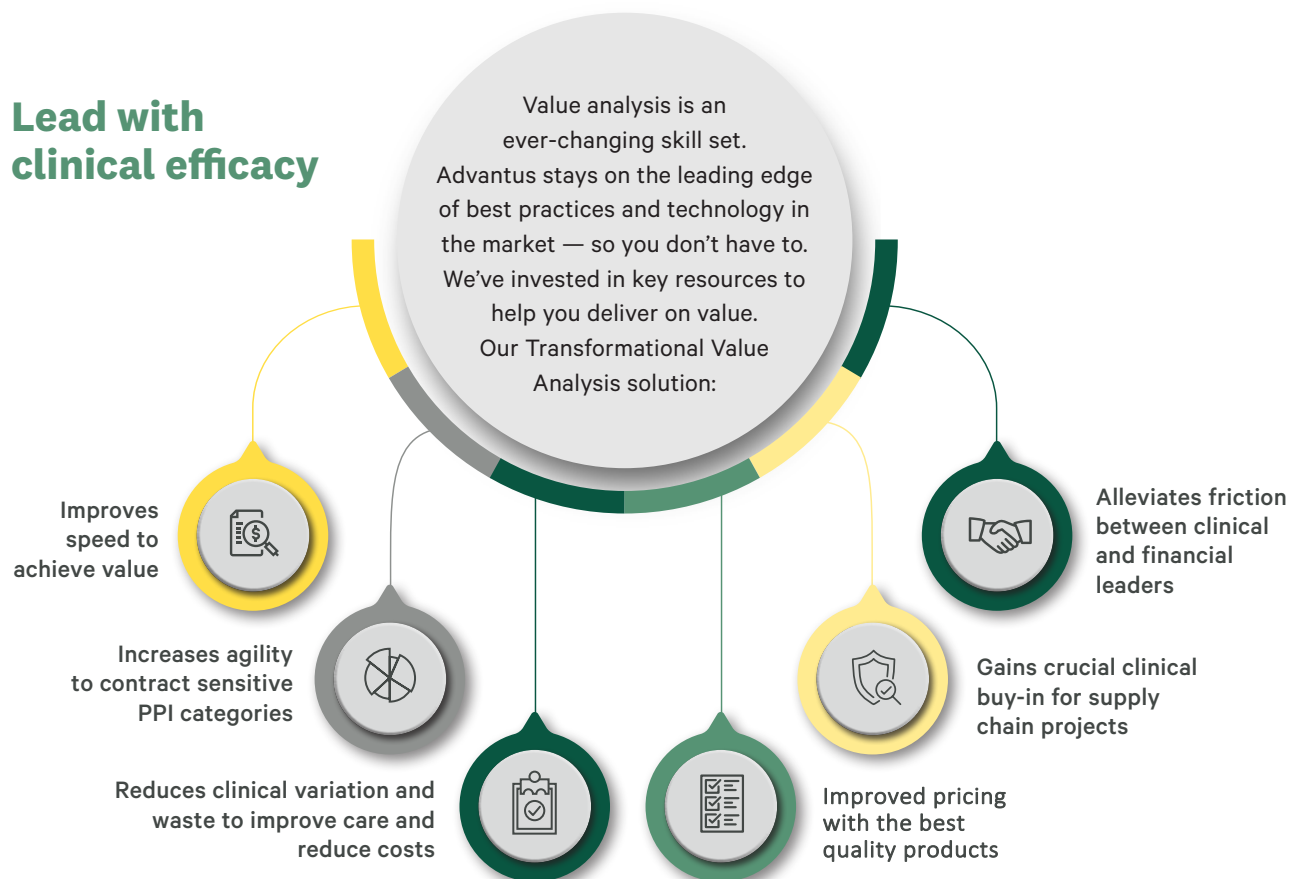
Lead with clinical efficacy

Value analysis is an ever-changing skill set. Advantus stays on the leading edge of best practices and technology in the market — so you don't have to. We've invested in key resources to help you deliver on value. Our Transformational Value Analysis solution:

Improves speed to achieve value

Increases agility to contract sensitive PPI categories

Reduces clinical variation and waste to improve care and reduce costs

Improved pricing with the best quality products

Gains crucial clinical buy-in for supply chain projects

Alleviates friction between clinical and financial leaders